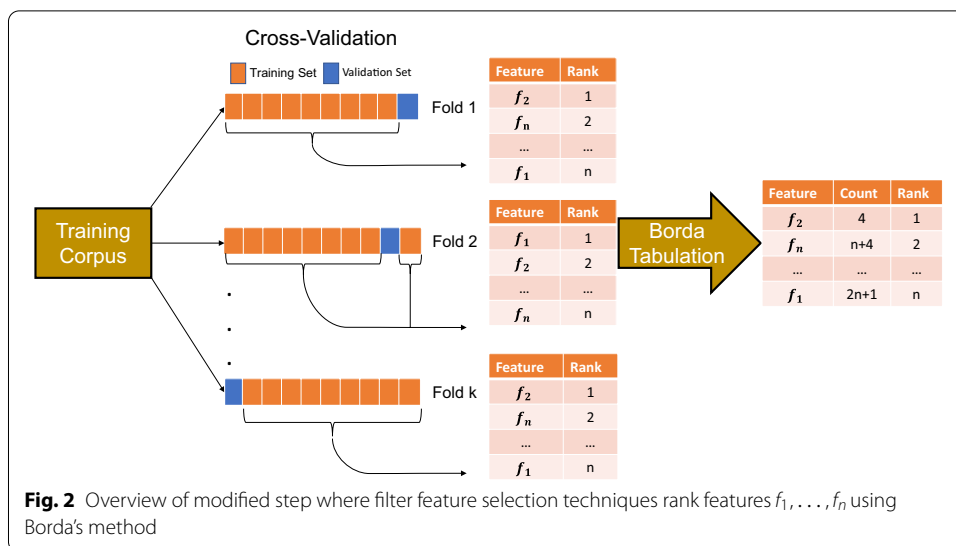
Cross-Validation

Training Set Validation Set

Training Corpus

Fold 1

| Feature | Rank |
|---|---|
| $f_2$ | 1 |
| $f_n$ | 2 |
| ... | ... |
| $f_1$ | n |

Fold 2

| Feature | Rank |
|---|---|
| $f_1$ | 1 |
| $f_2$ | 2 |
| ... | ... |
| $f_n$ | n |

.
.
.

Fold k

| Feature | Rank |
|---|---|
| $f_2$ | 1 |
| $f_n$ | 2 |
| ... | ... |
| $f_1$ | n |

Borda Tabulation

| Feature | Count | Rank |
|---|---|---|
| $f_2$ | 4 | 1 |
| $f_n$ | n+4 | 2 |
| ... | ... | ... |
| $f_1$ | 2n+1 | n |

**Fig. 2** Overview of modified step where filter feature selection techniques rank features $f_1, \ldots, f_n$ using Borda's method